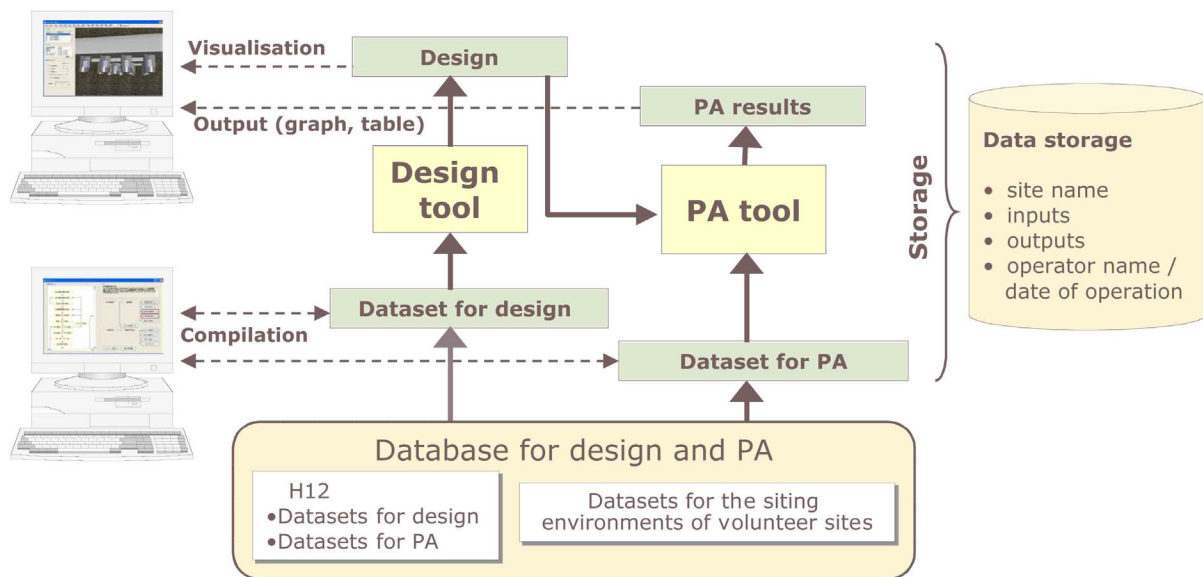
Visualisation

Design

Output (graph, table)

PA results

Design tool

PA tool

Storage

Data storage

• site name
• inputs
• outputs
• operator name / date of operation

Dataset for design

Compilation

Dataset for PA

Database for design and PA

H12
•Datasets for design
•Datasets for PA

Datasets for the siting environments of volunteer sites